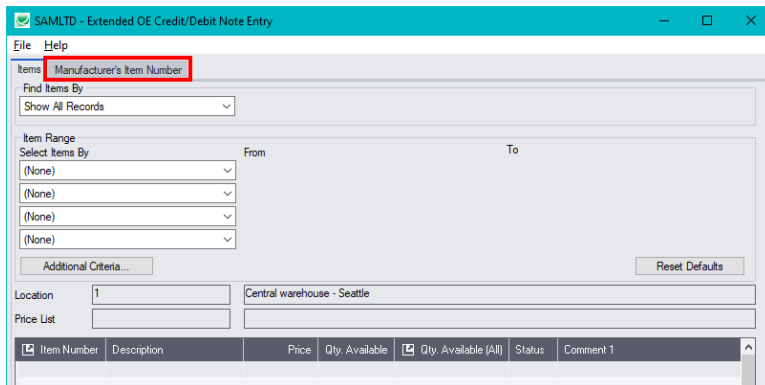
SAMLTD - Extended OE Credit/Debit Note Entry

File Help

Items Manufacturer's Item Number

Find Items By
Show All Records

Item Range
Select Items By
From
To
(None)
(None)
(None)
(None)

Additional Criteria...
Reset Defaults

Location 1 Central warehouse - Seattle
Price List

| Item Number | Description | Price | Qty. Available | Qty. Available (All) | Status | Comment 1 |
|---|---|---|---|---|---|---|